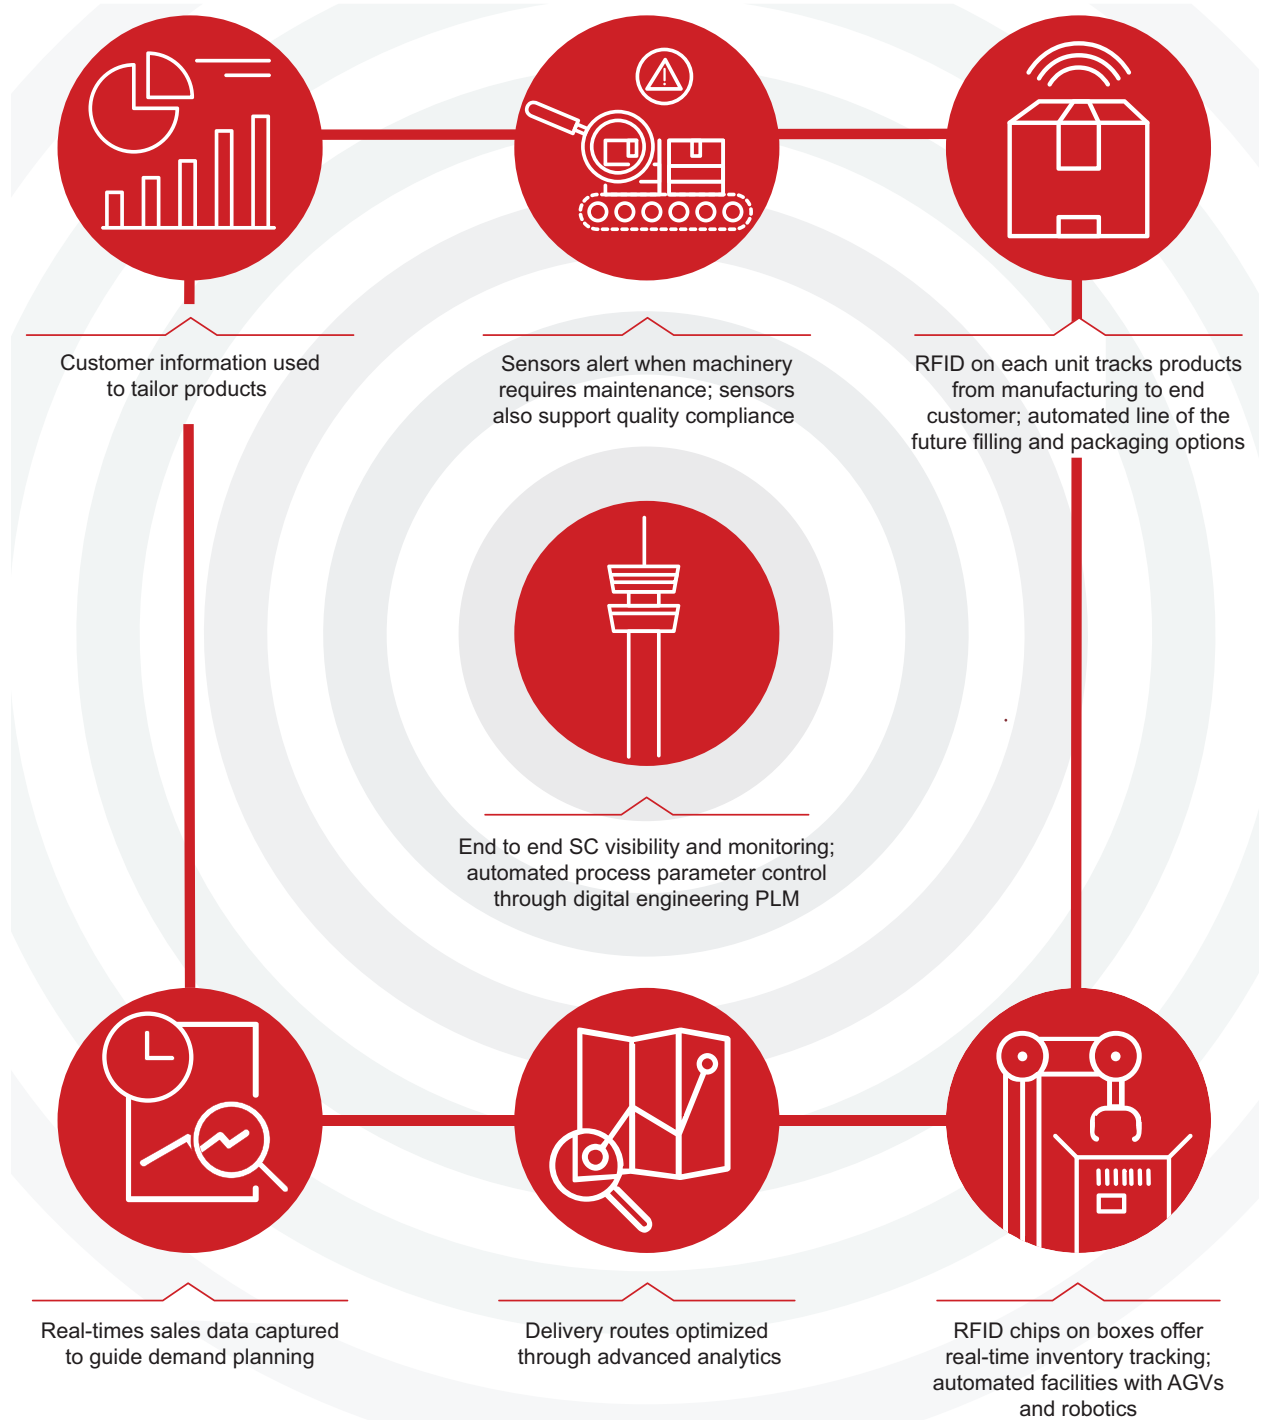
Customer information used to tailor products

Sensors alert when machinery requires maintenance; sensors also support quality compliance

RFID on each unit tracks products from manufacturing to end customer; automated line of the future filling and packaging options

End to end SC visibility and monitoring; automated process parameter control through digital engineering PLM

Real-times sales data captured to guide demand planning

Delivery routes optimized through advanced analytics

RFID chips on boxes offer real-time inventory tracking; automated facilities with AGVs and robotics